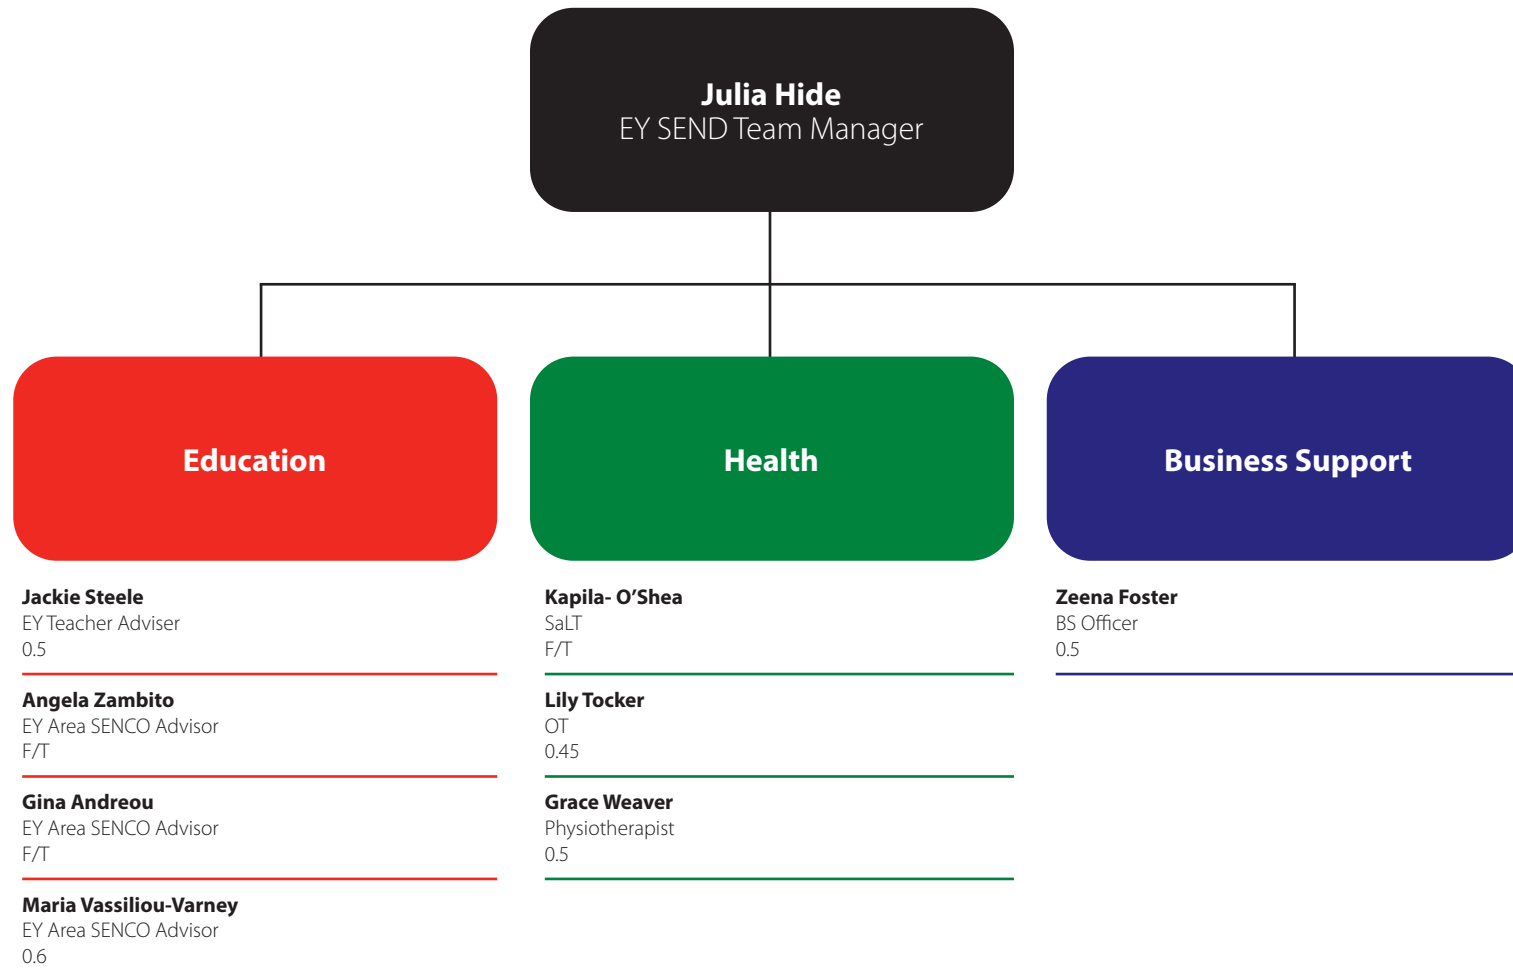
Julia Hide
EY SEND Team Manager

Education

Health

Business Support

Jackie Steele
EY Teacher Adviser
0.5

Angela Zambito
EY Area SENCO Advisor
F/T

Gina Andreou
EY Area SENCO Advisor
F/T

Maria Vassiliou-Varney
EY Area SENCO Advisor
0.6

Kapila- O'Shea
SaLT
F/T

Lily Tocker
OT
0.45

Grace Weaver
Physiotherapist
0.5

Zeena Foster
BS Officer
0.5